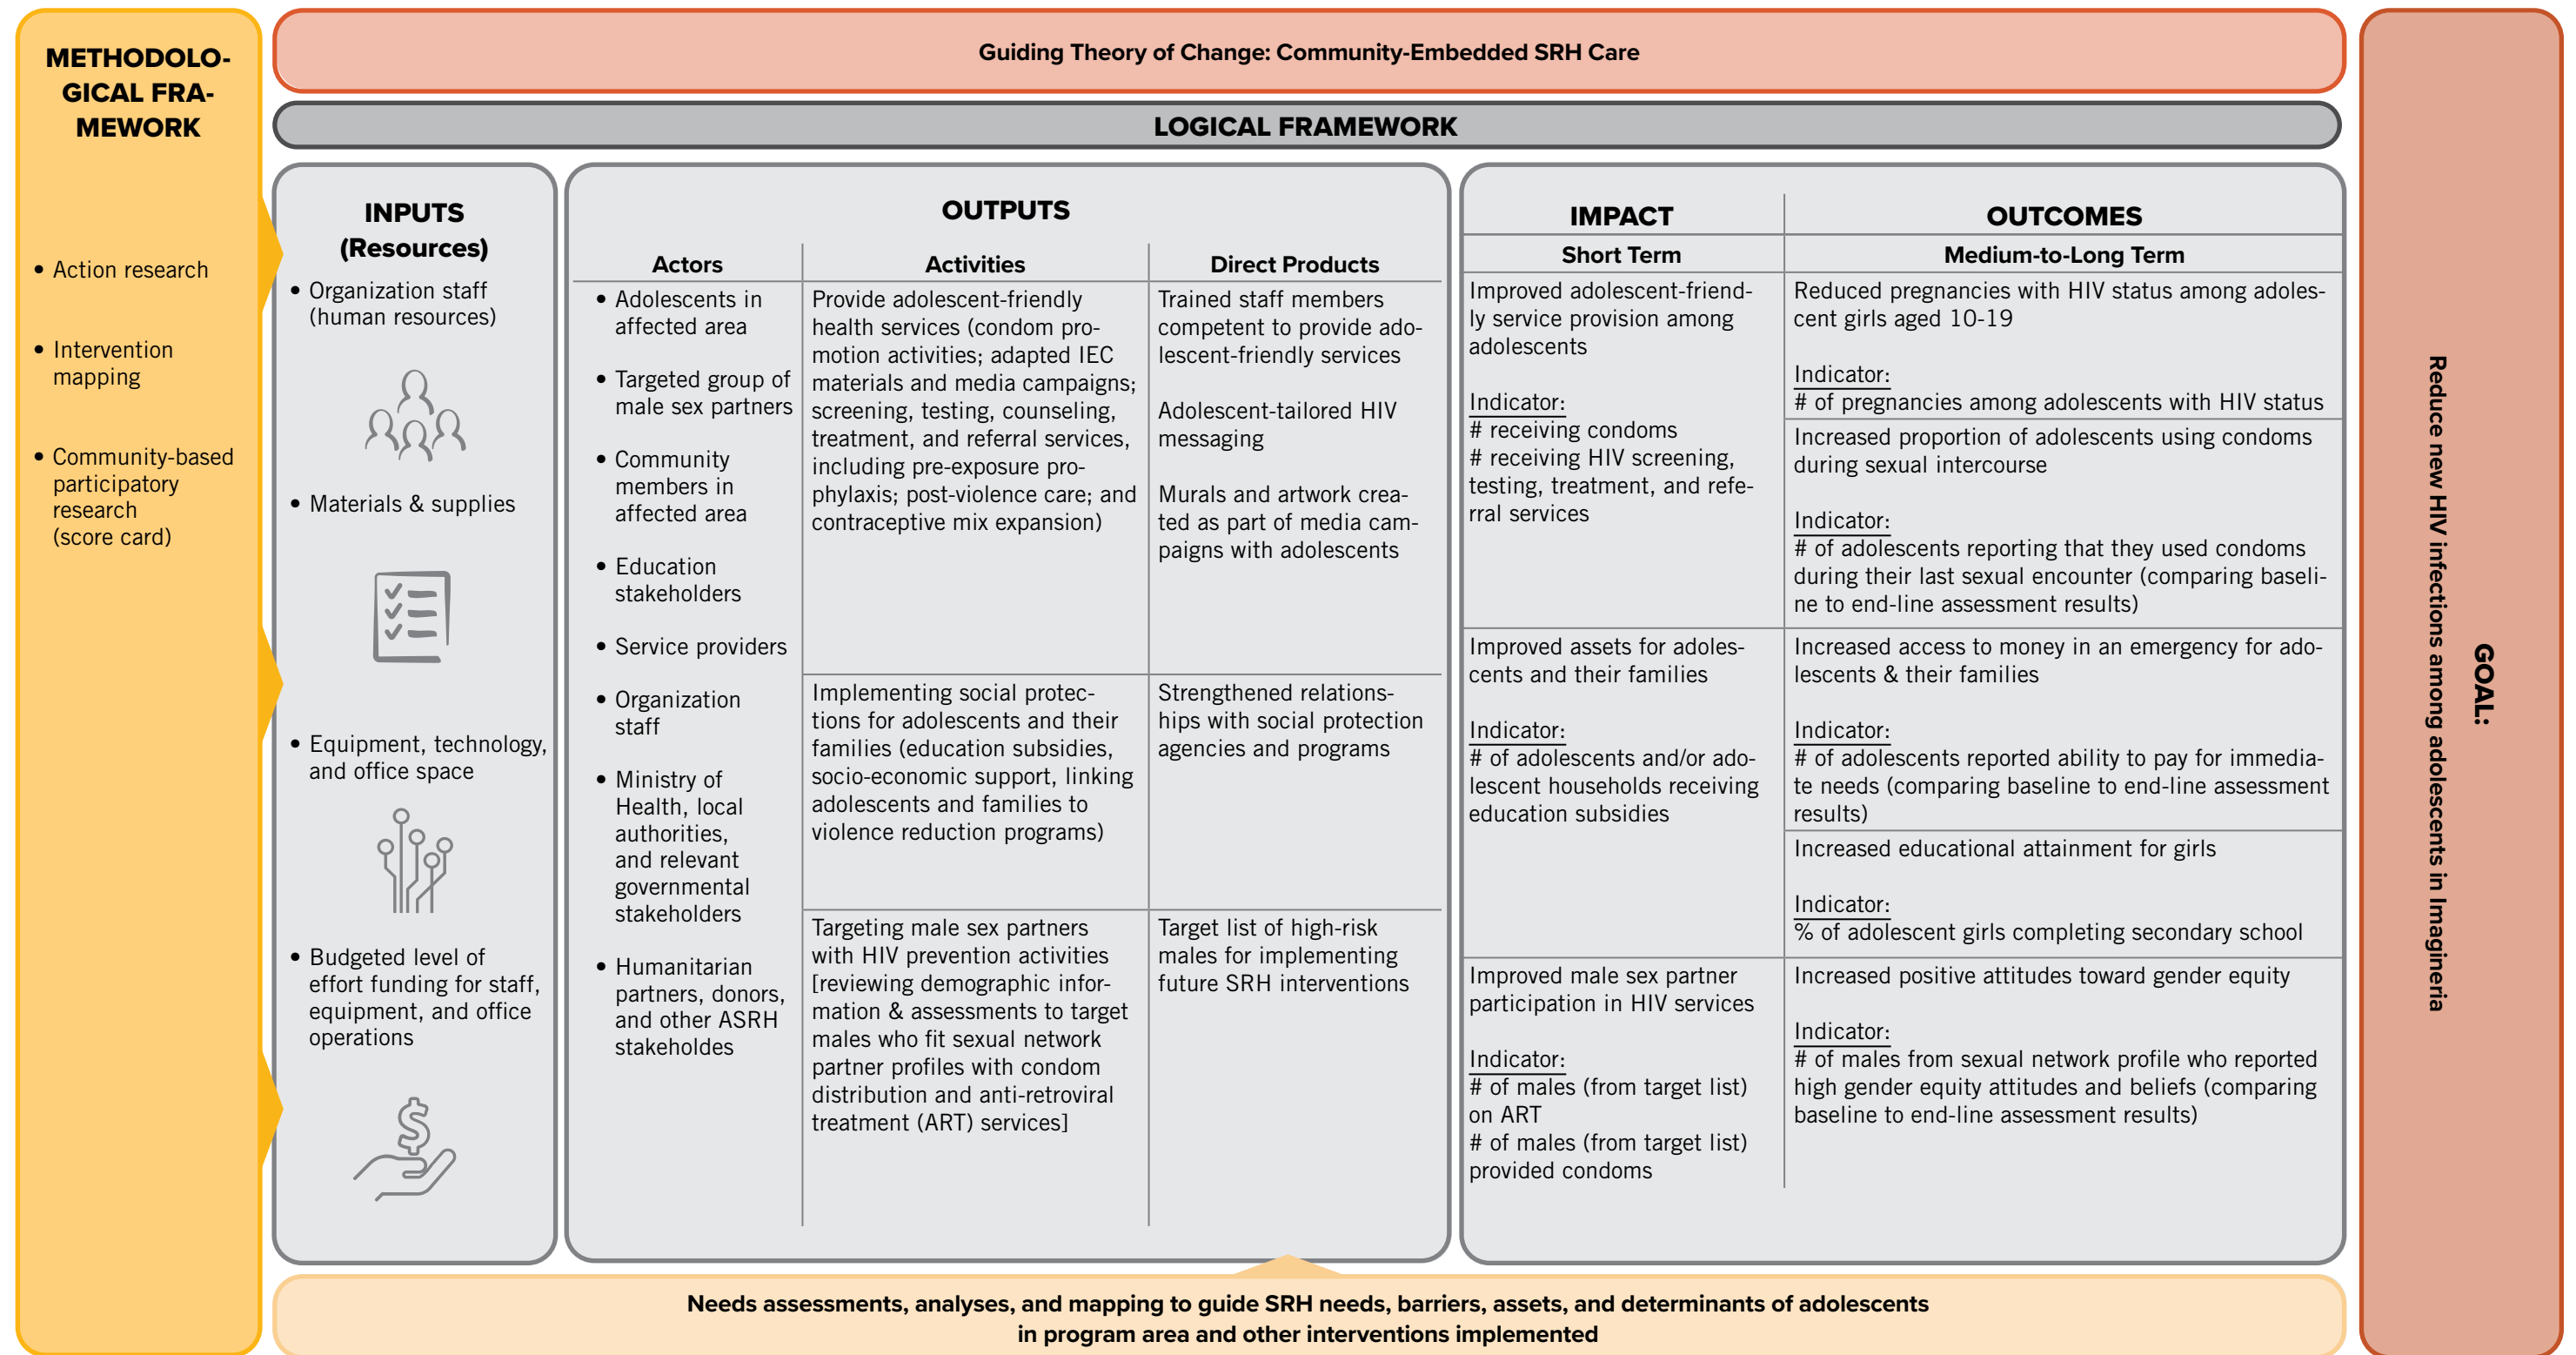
METHODOLOGICAL FRAMEWORK

• Action research
• Intervention mapping
• Community-based participatory research (score card)

Guiding Theory of Change: Community-Embedded SRH Care

LOGICAL FRAMEWORK

INPUTS (Resources)

• Organization staff (human resources)
• Materials & supplies
• Equipment, technology, and office space
• Budgeted level of effort funding for staff, equipment, and office operations

OUTPUTS

| Actors | Activities | Direct Products |
|---|---|---|
| • Adolescents in affected area • Targeted group of male sex partners • Community members in affected area • Education stakeholders • Service providers • Organization staff • Ministry of Health, local authorities, and relevant governmental stakeholders • Humanitarian partners, donors, and other ASRH stakeholders | Provide adolescent-friendly health services (condom promotion activities; adapted IEC materials and media campaigns; screening, testing, counseling, treatment, and referral services, including pre-exposure prophylaxis; post-violence care; and contraceptive mix expansion) | Trained staff members competent to provide adolescent-friendly services<br>Adolescent-tailored HIV messaging<br>Murals and artwork created as part of media campaigns with adolescents |
| | Implementing social protections for adolescents and their families (education subsidies, socio-economic support, linking adolescents and families to violence reduction programs) | Strengthened relationships with social protection agencies and programs |
| | Targeting male sex partners with HIV prevention activities [reviewing demographic information & assessments to target males who fit sexual network partner profiles with condom distribution and anti-retroviral treatment (ART) services] | Target list of high-risk males for implementing future SRH interventions |

| IMPACT Short Term | OUTCOMES Medium-to-Long Term |
|---|---|
| Improved adolescent-friendly service provision among adolescents<br>Indicator:<br># receiving condoms<br># receiving HIV screening, testing, treatment, and referral services | Reduced pregnancies with HIV status among adolescent girls aged 10-19<br>Indicator:<br># of pregnancies among adolescents with HIV status<br>Increased proportion of adolescents using condoms during sexual intercourse<br>Indicator:<br># of adolescents reporting that they used condoms during their last sexual encounter (comparing baseline to end-line assessment results) |
| Improved assets for adolescents and their families<br>Indicator:<br># of adolescents and/or adolescent households receiving education subsidies | Increased access to money in an emergency for adolescents & their families<br>Indicator:<br># of adolescents reported ability to pay for immediate needs (comparing baseline to end-line assessment results)<br>Increased educational attainment for girls<br>Indicator:<br>% of adolescent girls completing secondary school |
| Improved male sex partner participation in HIV services<br>Indicator:<br># of males (from target list) on ART<br># of males (from target list) provided condoms | Increased positive attitudes toward gender equity<br>Indicator:<br># of males from sexual network profile who reported high gender equity attitudes and beliefs (comparing baseline to end-line assessment results) |

GOAL:
Reduce new HIV infections among adolescents in Imagineria

Needs assessments, analyses, and mapping to guide SRH needs, barriers, assets, and determinants of adolescents in program area and other interventions implemented